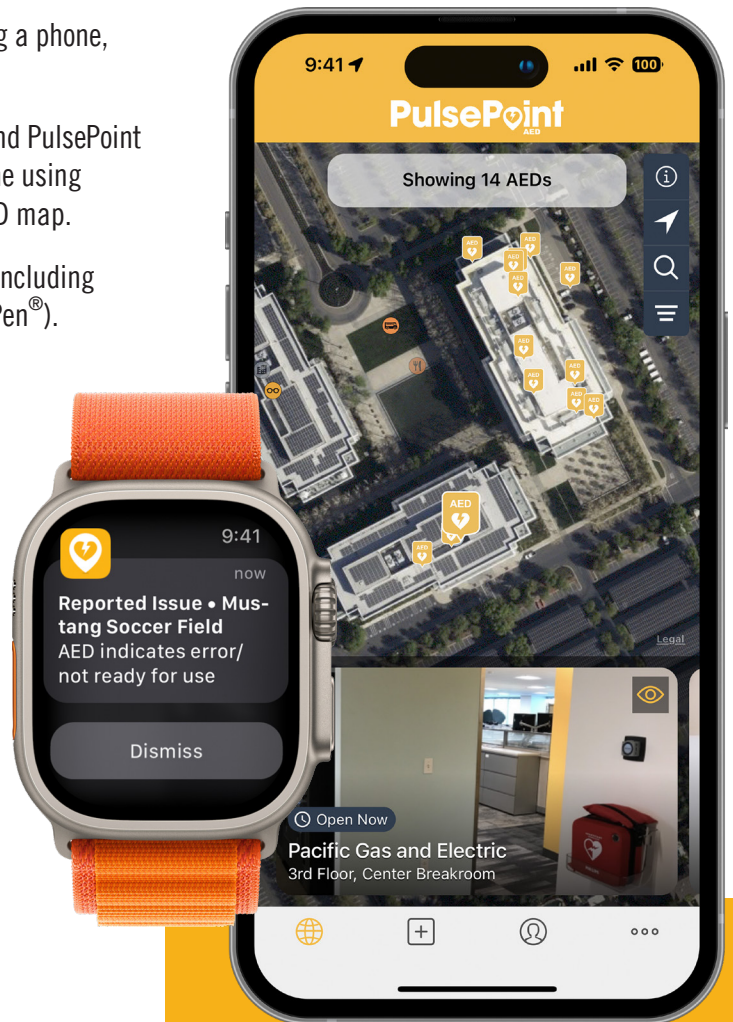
g a phone,

nd PulsePoint e using D map.

ncluding Pen®).

9:41

100

PulsePoint AED

Showing 14 AEDs

AED

Legal

Open Now

Pacific Gas and Electric

3rd Floor, Center Breakroom

9:41

now

Reported Issue • Mustang Soccer Field

AED indicates error/ not ready for use

Dismiss